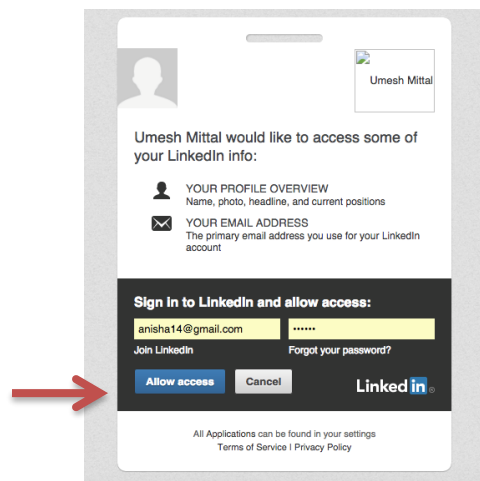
Umesh Mittal

Umesh Mittal would like to access some of your LinkedIn info:

YOUR PROFILE OVERVIEW
Name, photo, headline, and current positions

YOUR EMAIL ADDRESS
The primary email address you use for your LinkedIn account

Sign in to LinkedIn and allow access:

anisha14@gmail.com

••••••

Join LinkedIn

Forgot your password?

Allow access

Cancel

LinkedIn

All Applications can be found in your settings
Terms of Service | Privacy Policy